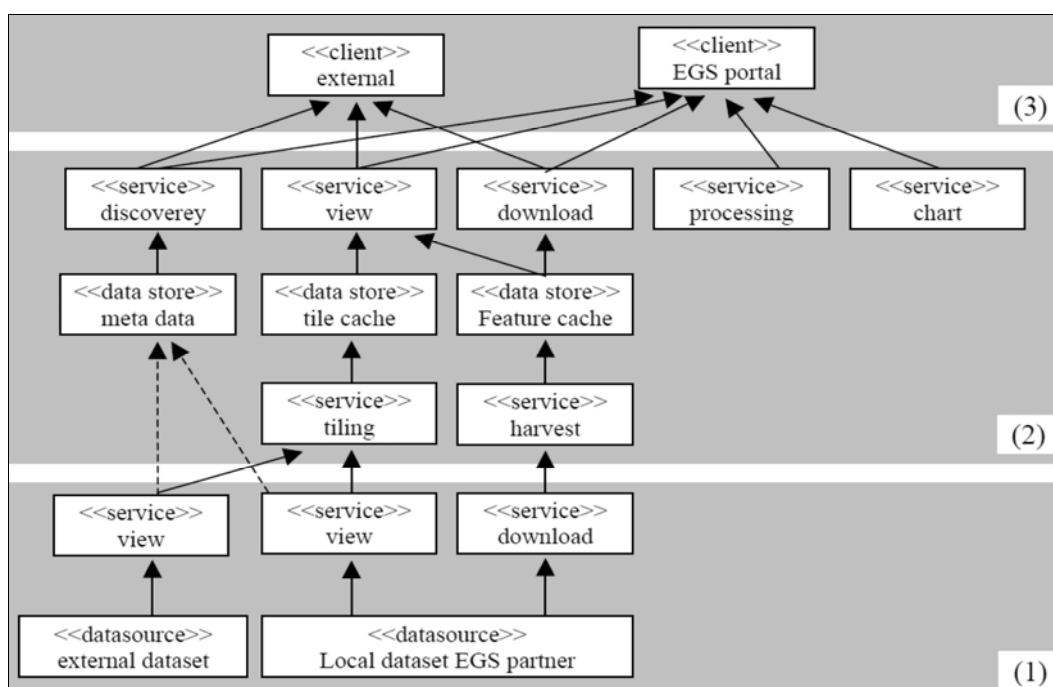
<<client>>
external

<<client>>
EGS portal

(3)

<<service>>
discoverey

<<service>>
view

<<service>>
download

<<service>>
processing

<<service>>
chart

<<data store>>
meta data

<<data store>>
tile cache

<<data store>>
Feature cache

<<service>>
tiling

<<service>>
harvest

(2)

<<service>>
view

<<service>>
view

<<service>>
download

<<datasource>>
external dataset

<<datasource>>
Local dataset EGS partner

(1)